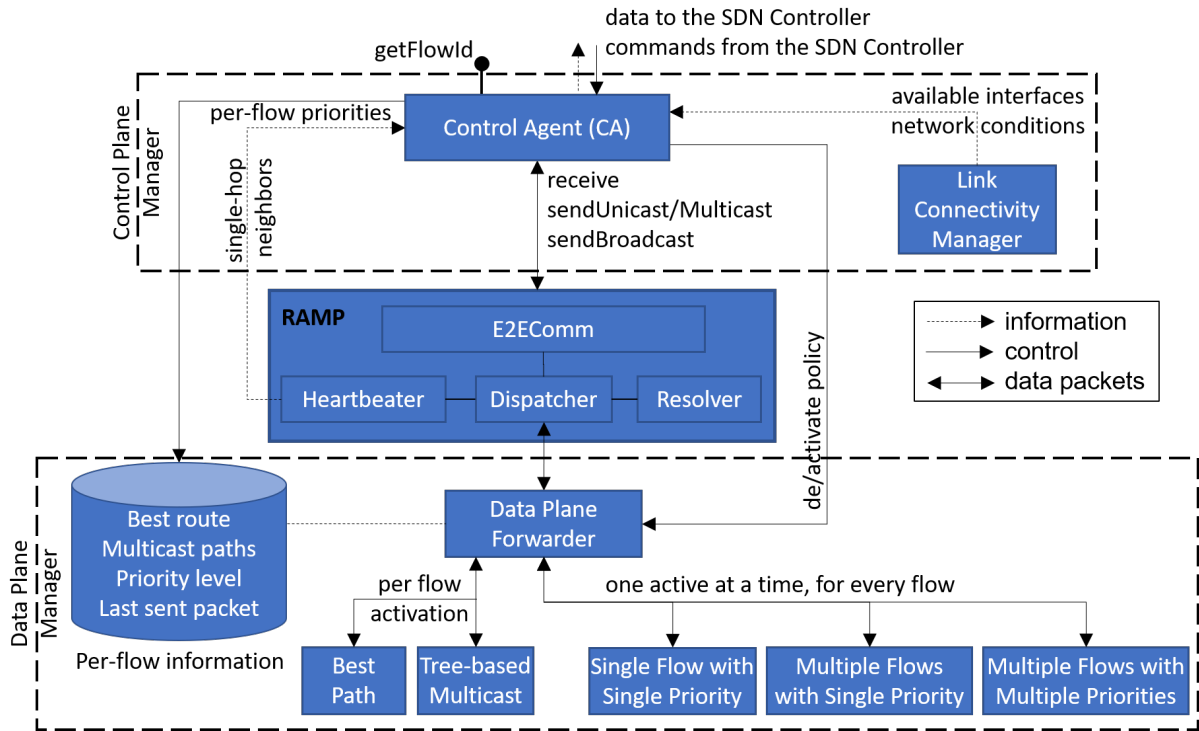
data to the SDN Controller
commands from the SDN Controller

getFlowId

Control Plane Manager

per-flow priorities

Control Agent (CA)

available interfaces
network conditions

single-hop neighbors

receive
sendUnicast/Multicast
sendBroadcast

Link Connectivity Manager

RAMP

E2EComm

de/activate policy

information
control
data packets

Heartbeater

Dispatcher

Resolver

Data Plane Manager

Best route
Multicast paths
Priority level
Last sent packet

Per-flow information

Data Plane Forwarder

per flow activation

one active at a time, for every flow

Best Path

Tree-based Multicast

Single Flow with Single Priority

Multiple Flows with Single Priority

Multiple Flows with Multiple Priorities